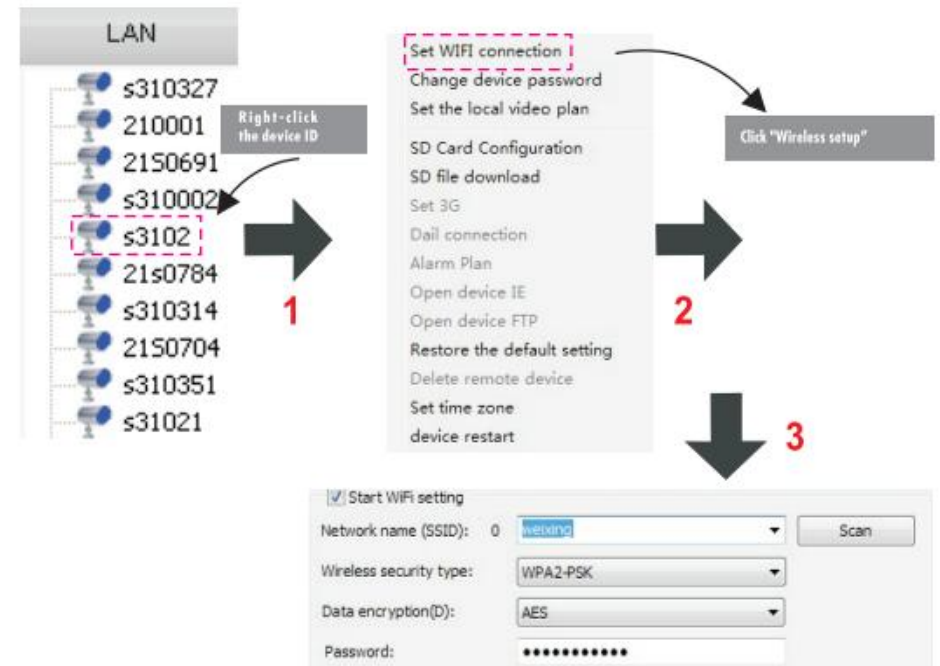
LAN

s310327
210001
2150691
s310002
s3102
21s0784
s310314
2150704
s310351
s31021

Right-click the device ID

1

Set WIFI connection
Change device password
Set the local video plan
SD Card Configuration
SD file download
Set 3G
Dail connection
Alarm Plan
Open device IE
Open device FTP
Restore the default setting
Delete remote device
Set time zone
device restart

Click "Wireless setup"

2

3

Start WiFi setting
Network name (SSID): 0 weixing Scan
Wireless security type: WPA2-PSK
Data encryption(D): AES
Password: ••••••••••••